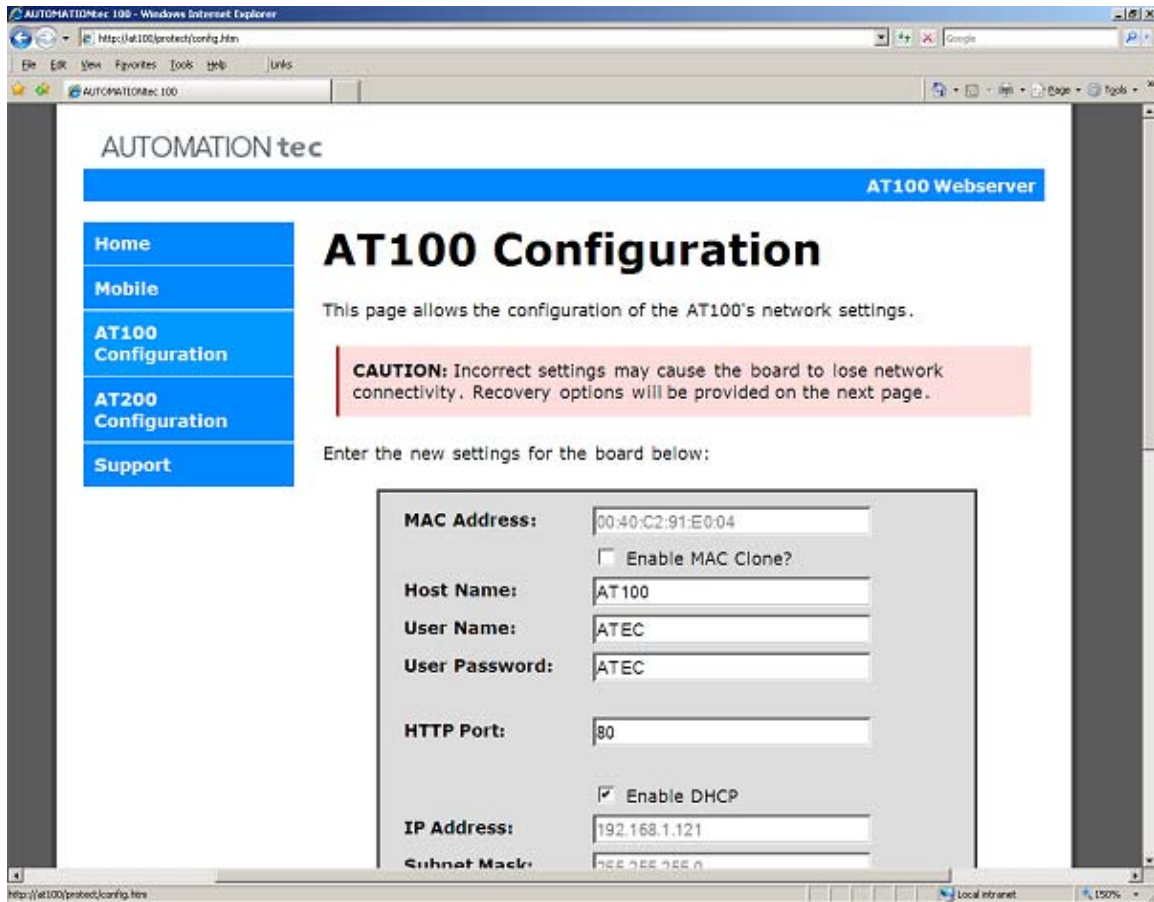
AUTOMATIONtec 100 - Windows Internet Explorer

http://at100/protect/config.htm

Google

File Edit View Favorites Tools Help Links

AUTOMATIONtec 100

Page Tools

AUTOMATION tec

AT100 Webserver

Home

Mobile

AT100 Configuration

AT200 Configuration

Support

AT100 Configuration

This page allows the configuration of the AT100's network settings.

**CAUTION:** Incorrect settings may cause the board to lose network connectivity. Recovery options will be provided on the next page.

Enter the new settings for the board below:

MAC Address: 00:40:C2:91:E0:04

Enable MAC Clone?

Host Name: AT100

User Name: ATEC

User Password: ATEC

HTTP Port: 80

Enable DHCP

IP Address: 192.168.1.121

Subnet Mask: 255.255.255.0

http://at100/protect/config.htm

Local intranet

150%